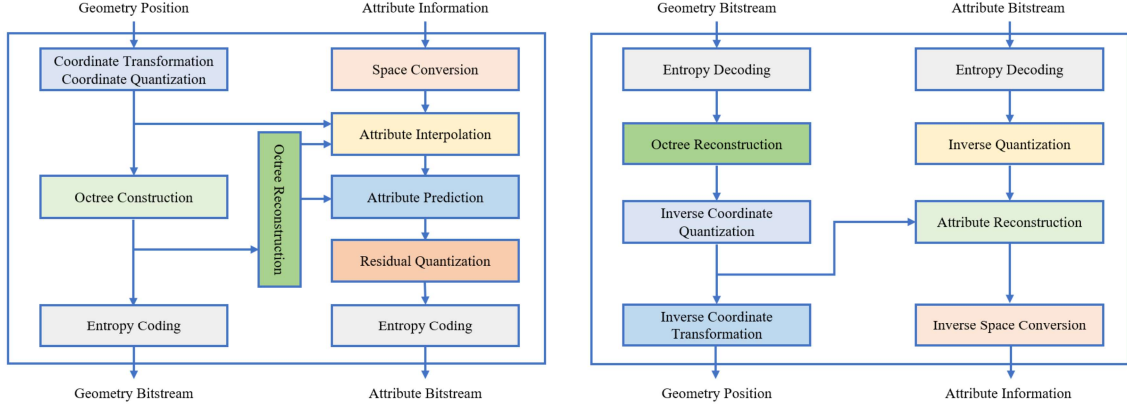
Geometry Position

Attribute Information

Coordinate Transformation
Coordinate Quantization

Space Conversion

Attribute Interpolation

Octree Reconstruction

Octree Construction

Attribute Prediction

Residual Quantization

Entropy Coding

Entropy Coding

Geometry Bitstream

Attribute Bitstream

Geometry Bitstream

Attribute Bitstream

Entropy Decoding

Entropy Decoding

Octree Reconstruction

Inverse Quantization

Inverse Coordinate Quantization

Attribute Reconstruction

Inverse Coordinate Transformation

Inverse Space Conversion

Geometry Position

Attribute Information